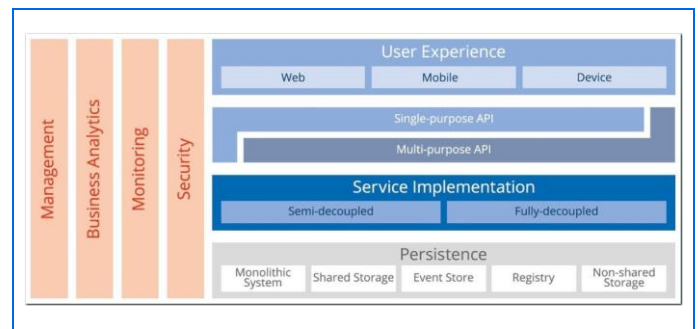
Management

Business Analytics

Monitoring

Security

User Experience

Web

Mobile

Device

Single-purpose API

Multi-purpose API

Service Implementation

Semi-decoupled

Fully-decoupled

Persistence

Monolithic System

Shared Storage

Event Store

Registry

Non-shared Storage